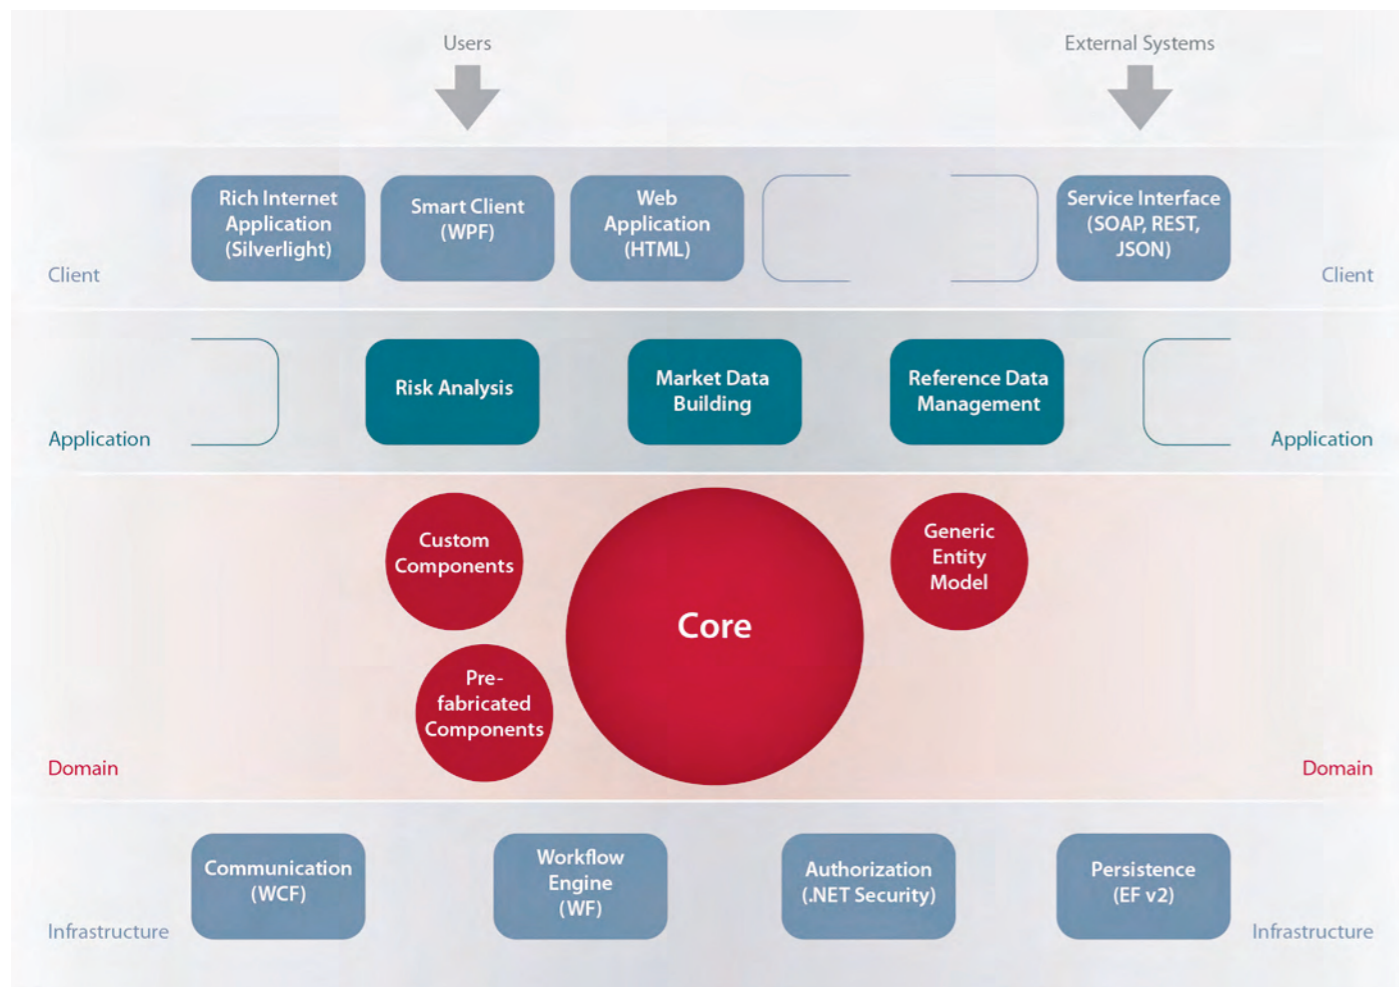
Users

External Systems

Rich Internet Application (Silverlight)

Smart Client (WPF)

Web Application (HTML)

Service Interface (SOAP, REST, JSON)

Client

Client

Risk Analysis

Market Data Building

Reference Data Management

Application

Application

Custom Components

Core

Generic Entity Model

Pre-fabricated Components

Domain

Domain

Communication (WCF)

Workflow Engine (WF)

Authorization (.NET Security)

Persistence (EF v2)

Infrastructure

Infrastructure